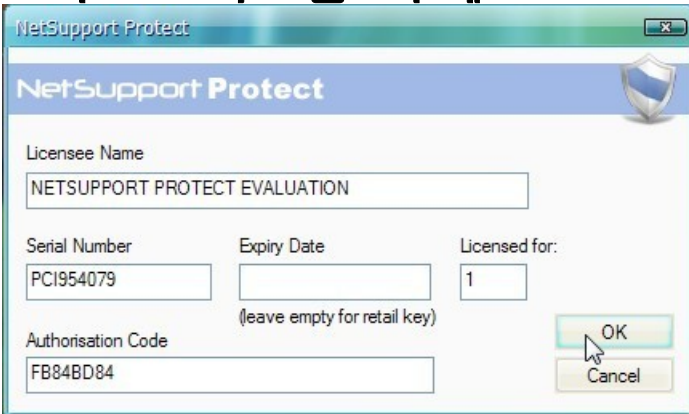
NetSupport Protect

NetSupport Protect

Licensee Name

NETSUPPORT PROTECT EVALUATION

Serial Number

PCI954079

Expiry Date

(leave empty for retail key)

Licensed for:

1

Authorisation Code

FB84BD84

OK

Cancel